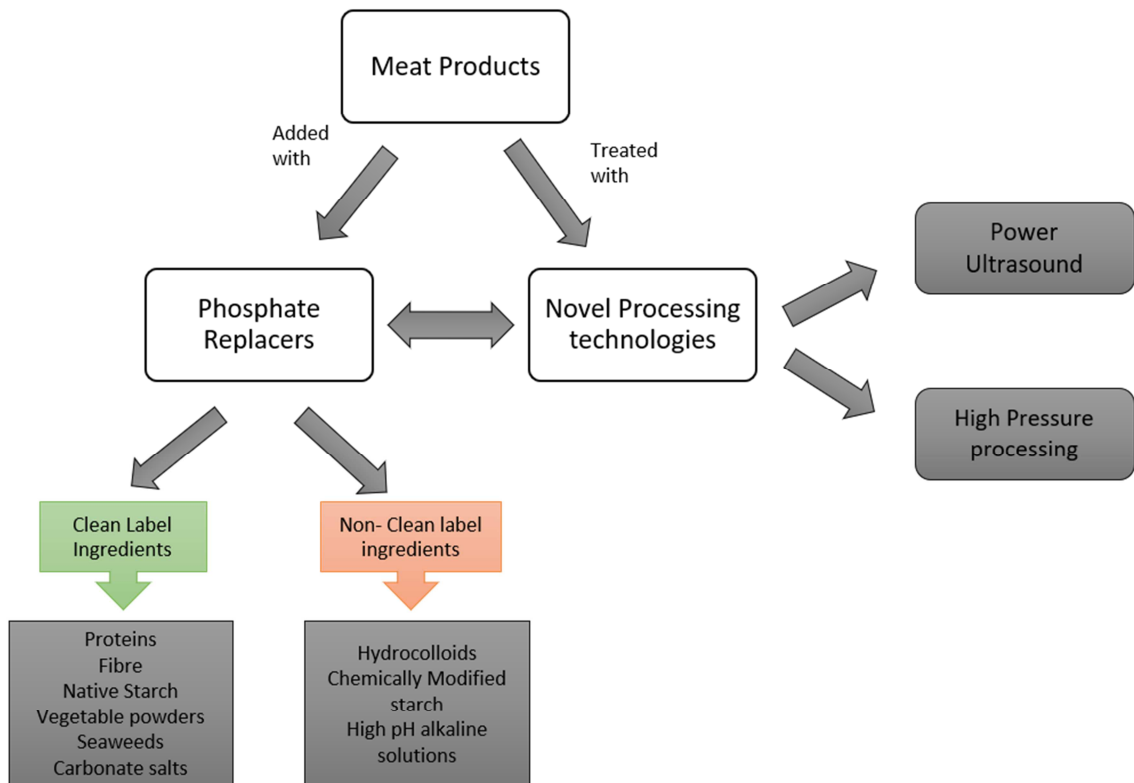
Meat Products

Added with

Treated with

Phosphate Replacers

Novel Processing technologies

Power Ultrasound

High Pressure processing

Clean Label Ingredients

Non- Clean label ingredients

Proteins
Fibre
Native Starch
Vegetable powders
Seaweeds
Carbonate salts

Hydrocolloids
Chemically Modified starch
High pH alkaline solutions